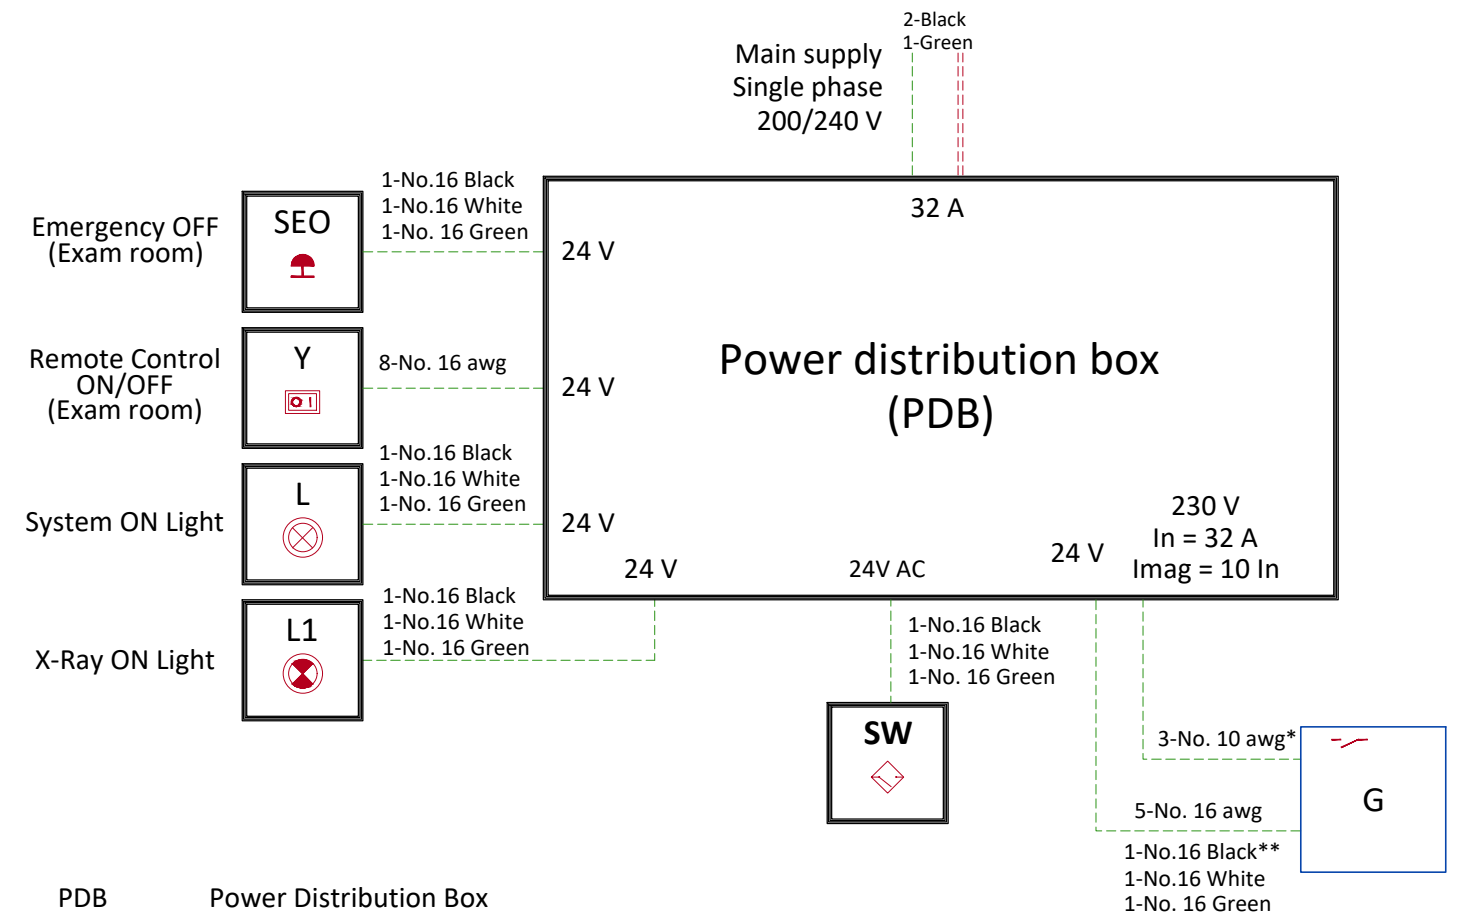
2-Black
1-Green

Main supply
Single phase
200/240 V

32 A

1-No.16 Black
1-No.16 White
1-No. 16 Green

Emergency OFF
(Exam room)

SEO

24 V

Remote Control
ON/OFF
(Exam room)

Y

8-No. 16 awg

24 V

Power distribution box
(PDB)

1-No.16 Black
1-No.16 White
1-No. 16 Green

System ON Light

L

24 V

230 V
In = 32 A
Imag = 10 In

24 V

24 V

24V AC

X-Ray ON Light

L1

1-No.16 Black
1-No.16 White
1-No. 16 Green

1-No.16 Black
1-No.16 White
1-No. 16 Green

SW

3-No. 10 awg*

G

5-No. 16 awg

1-No.16 Black**
1-No.16 White
1-No. 16 Green

PDB Power Distribution Box